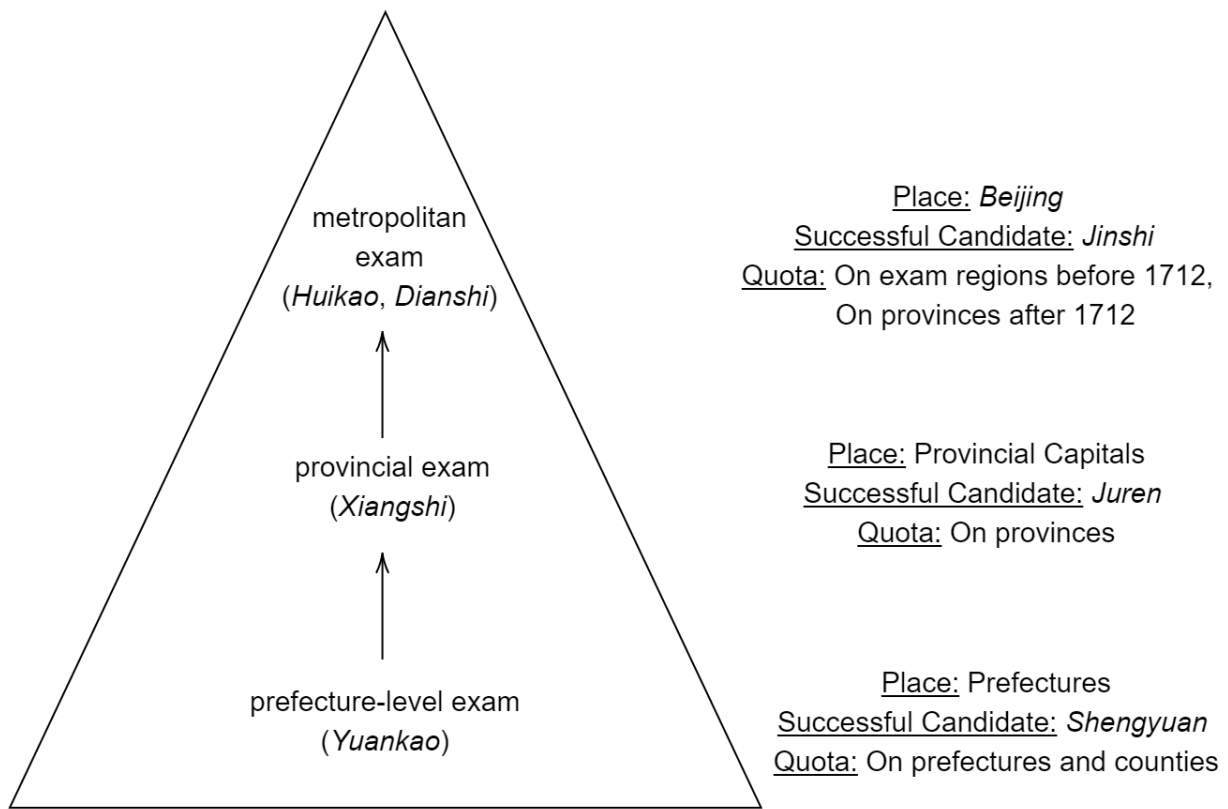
metropolitan exam (Huikao, Dianshi)

Place: Beijing
Successful Candidate: Jinshi
Quota: On exam regions before 1712, On provinces after 1712

provincial exam (Xiangshi)

Place: Provincial Capitals
Successful Candidate: Juren
Quota: On provinces

prefecture-level exam (Yuankao)

Place: Prefectures
Successful Candidate: Shengyuan
Quota: On prefectures and counties